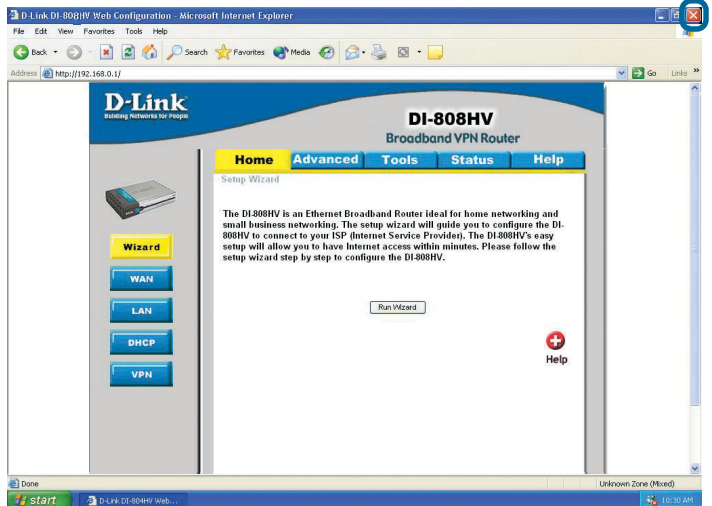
D-Link DI-808HV Web Configuration - Microsoft Internet Explorer

File Edit View Favorites Tools Help

Back Search Favorites Media

Address http://192.168.0.1/ Go Links »

D-Link
Building Networks for People

DI-808HV
Broadband VPN Router

Home Advanced Tools Status Help

Setup Wizard

Wizard
WAN
LAN
DHCP
VPN

The DI-808HV is an Ethernet Broadband Router ideal for home networking and small business networking. The setup wizard will guide you to configure the DI-808HV to connect to your ISP (Internet Service Provider). The DI-808HV's easy setup will allow you to have Internet access within minutes. Please follow the setup wizard step by step to configure the DI-808HV.

Run Wizard

Help

Done Unknown Zone (Mixed)

start D-Link DI-804HV Web... 10:30 AM